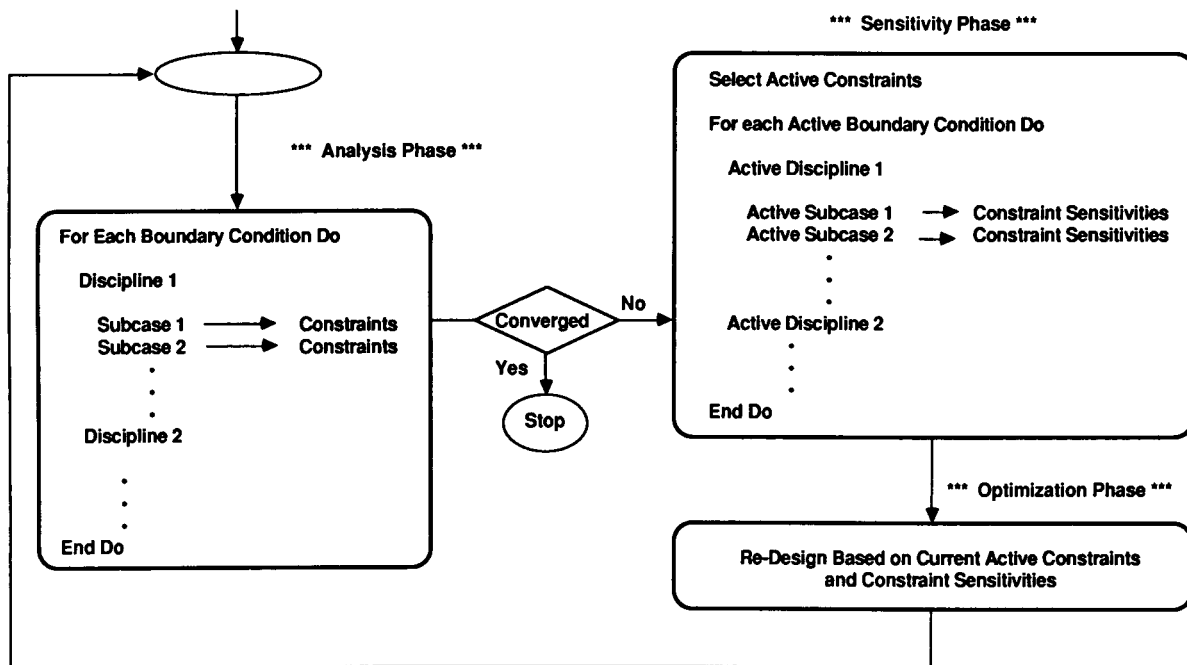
*** Sensitivity Phase ***

*** Analysis Phase ***

For Each Boundary Condition Do

Discipline 1

Subcase 1 Constraints
Subcase 2 Constraints

Discipline 2

End Do

Converged

No

Yes

Stop

Select Active Constraints

For each Active Boundary Condition Do

Active Discipline 1

Active Subcase 1 Constraint Sensitivities
Active Subcase 2 Constraint Sensitivities

Active Discipline 2

End Do

*** Optimization Phase ***

Re-Design Based on Current Active Constraints and Constraint Sensitivities